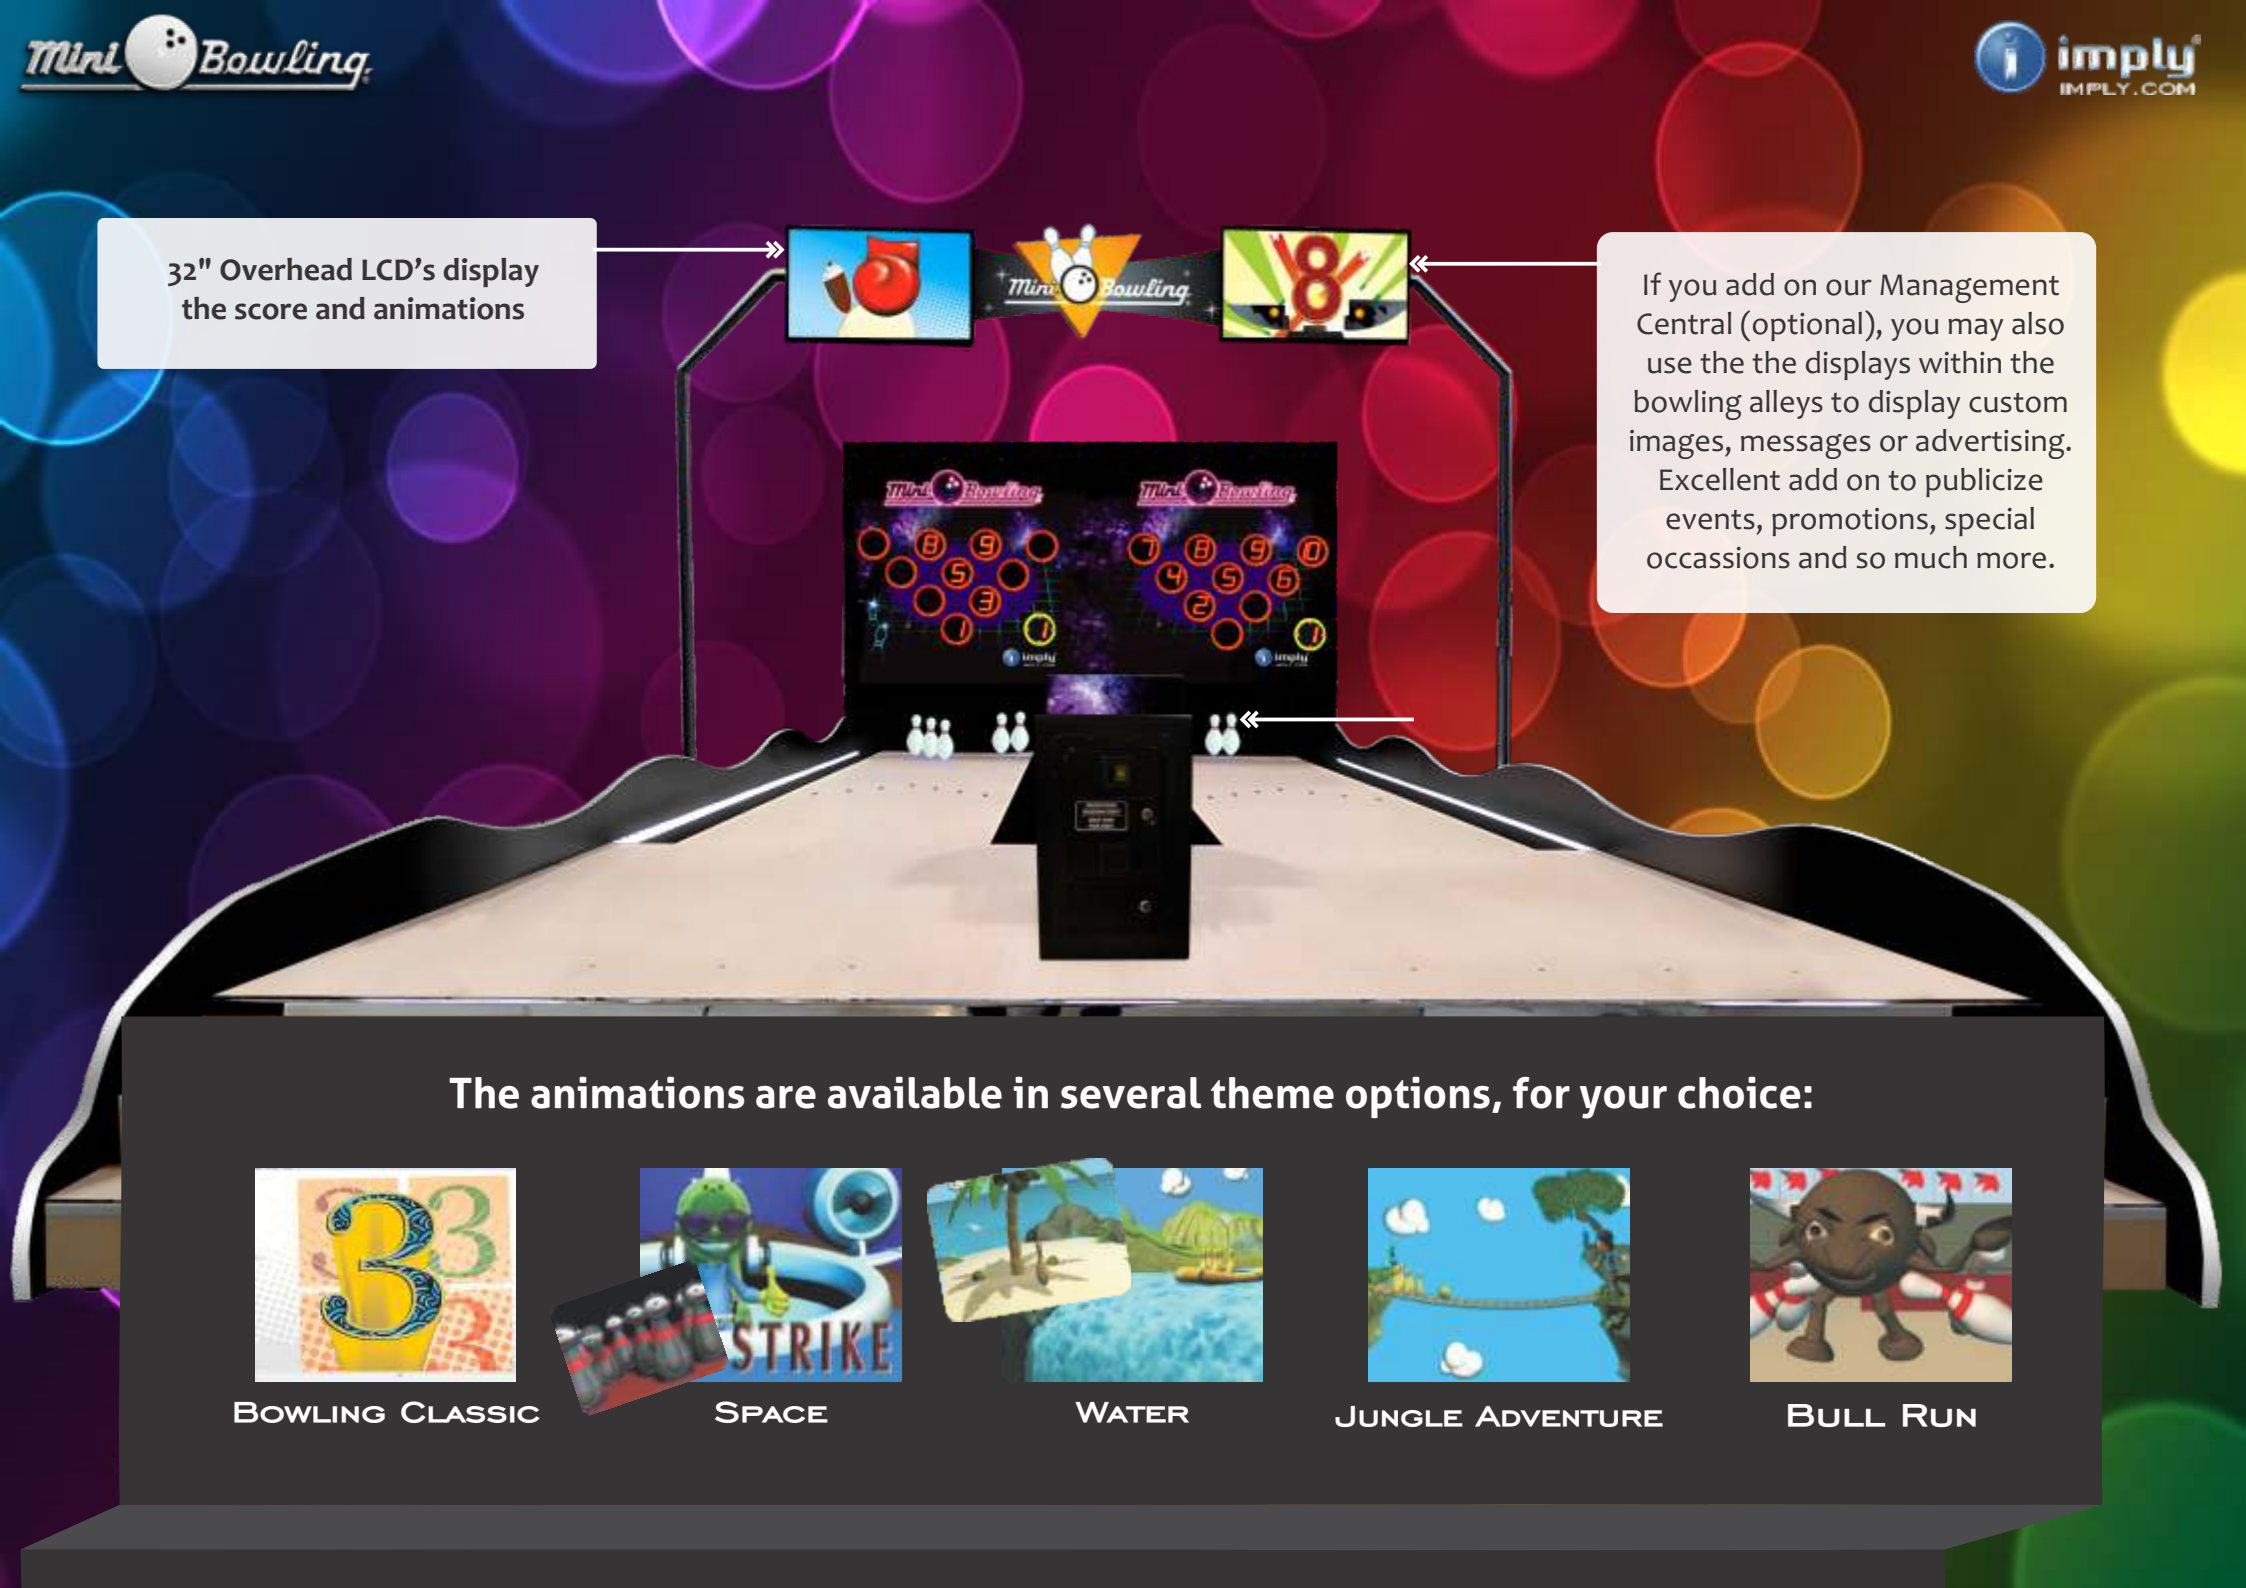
Mini Bowling

imply
IMPLY.COM

32" Overhead LCD's display the score and animations

Mini Bowling

If you add on our Management Central (optional), you may also use the the displays within the bowling alleys to display custom images, messages or advertising. Excellent add on to publicize events, promotions, special occassions and so much more.

Mini Bowling Mini Bowling

imply imply

The animations are available in several theme options, for your choice:

STRIKE

Bowling Classic

Space

Water

Jungle Adventure

Bull Run